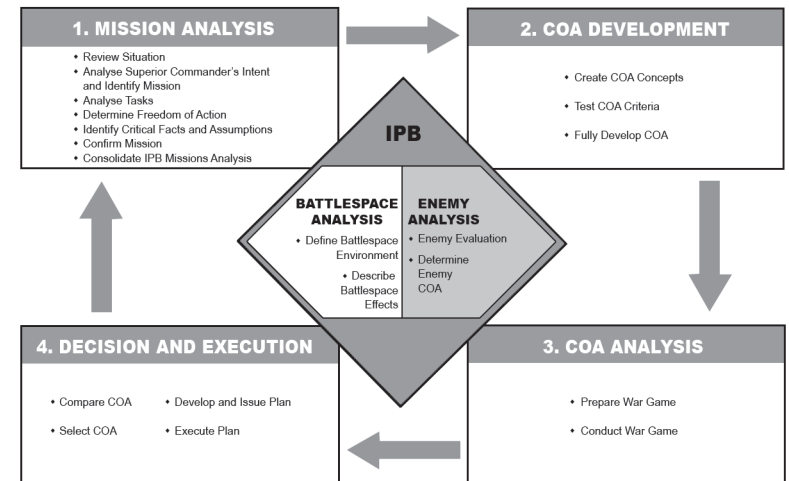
1. MISSION ANALYSIS

• Review Situation
• Analyse Superior Commander's Intent and Identify Mission
• Analyse Tasks
• Determine Freedom of Action
• Identify Critical Facts and Assumptions
• Confirm Mission
• Consolidate IPB Missions Analysis

2. COA DEVELOPMENT

• Create COA Concepts
• Test COA Criteria
• Fully Develop COA

IPB

BATTLESPACE ANALYSIS

• Define Battlespace Environment
• Describe Battlespace Effects

ENEMY ANALYSIS

• Enemy Evaluation
• Determine Enemy COA

4. DECISION AND EXECUTION

• Compare COA
• Select COA
• Develop and Issue Plan
• Execute Plan

3. COA ANALYSIS

• Prepare War Game
• Conduct War Game